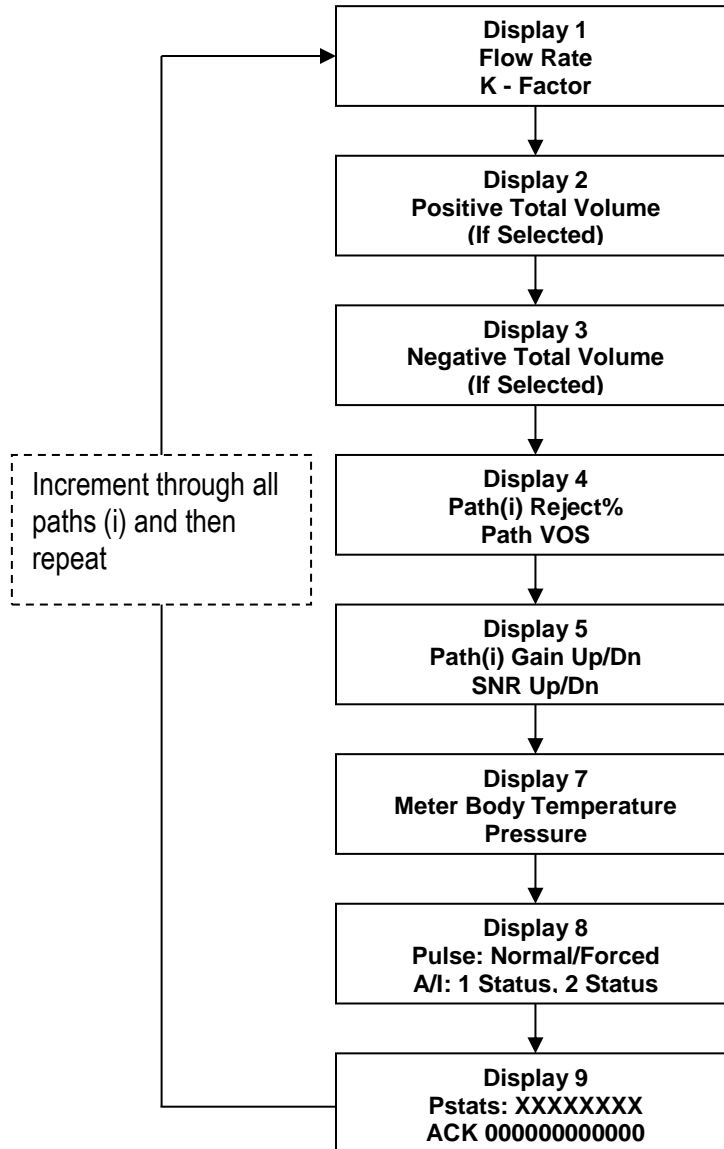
Display 1
Flow Rate
K - Factor

Display 2
Positive Total Volume
(If Selected)

Display 3
Negative Total Volume
(If Selected)

Increment through all paths (i) and then repeat

Display 4
Path(i) Reject%
Path VOS

Display 5
Path(i) Gain Up/Dn
SNR Up/Dn

Display 7
Meter Body Temperature
Pressure

Display 8
Pulse: Normal/Forced
A/I: 1 Status, 2 Status

Display 9
Pstats: XXXXXXXX
ACK 000000000000